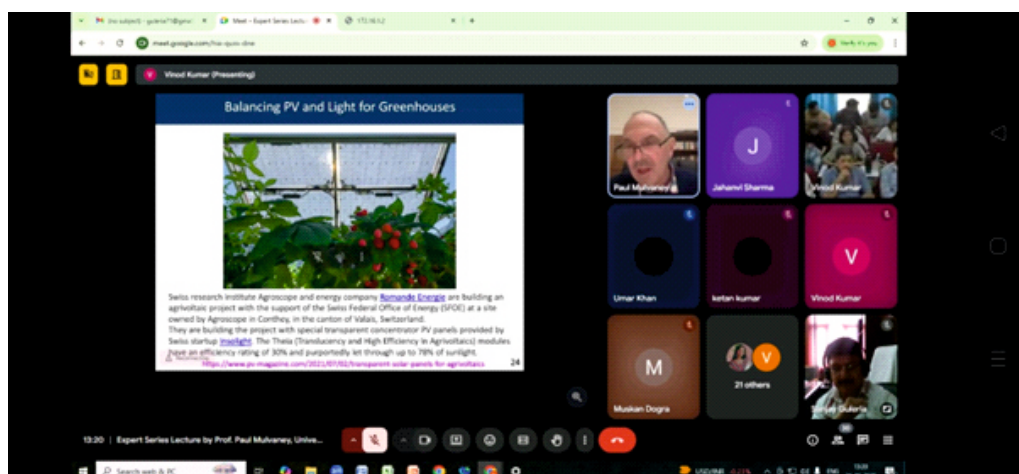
Meet - Expert Series Lectu

meet.google.com/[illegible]

Vinod Kumar (Presenting)

Balancing PV and Light for Greenhouses

Swiss research institute Agroscope and energy company Romande Energie are building an agrivoltaic project with the support of the Swiss Federal Office of Energy (SFOE) at a site owned by Agroscope in Conthey, in the canton of Valais, Switzerland.
They are building the project with special transparent concentrator PV panels provided by Swiss startup Insolight. The Theia (Translucency and High Efficiency in Agrivoltaics) modules have an efficiency rating of 30% and purportedly let through up to 78% of sunlight.
https://www.pv-magazine.com/2021/07/02/transparent-solar-panels-for-agrivoltaics

24

Paul Mulvaney

J

Jahanvi Sharma

Vinod Kumar

Umar Khan

ketan kumar

V

Vinod Kumar

M

Muskan Dogra

V

21 others

Sanjay Guleria

13:20 | Expert Series Lecture by Prof. Paul Mulvaney, Unive...

Search web & PC